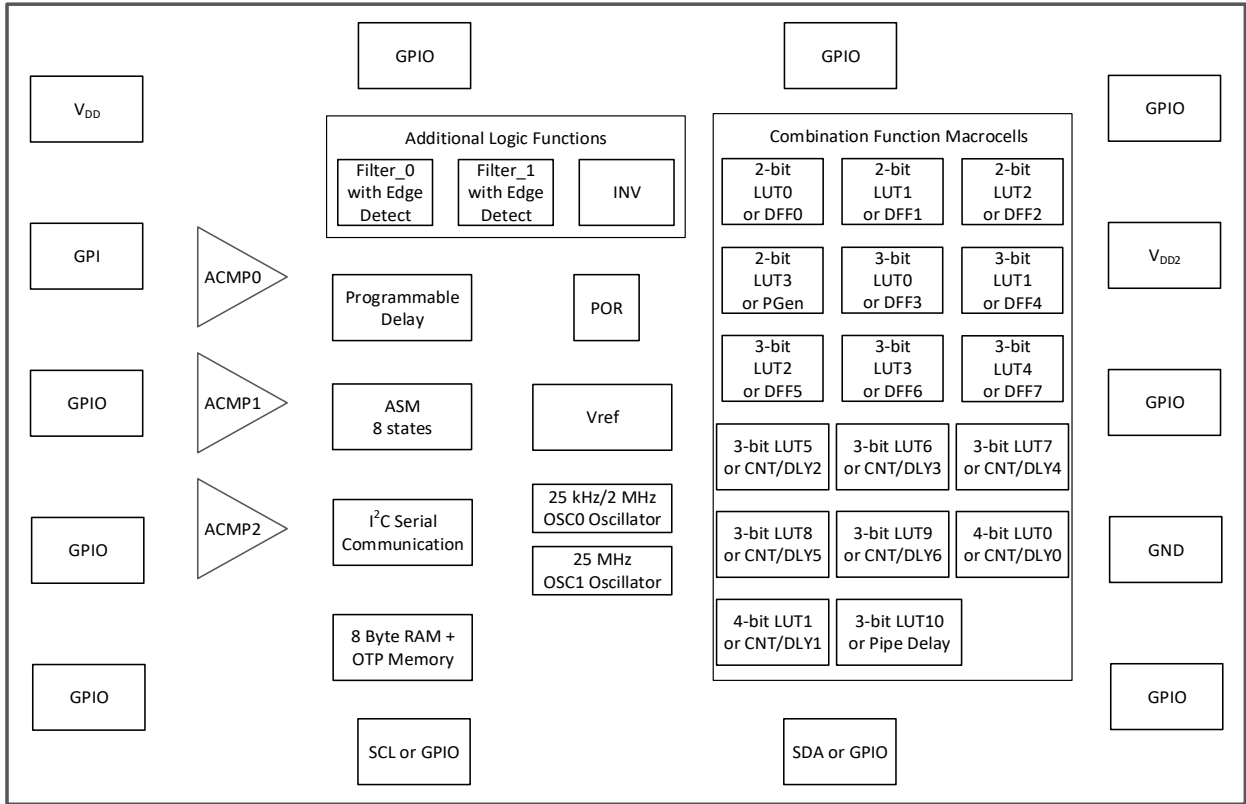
GPIO

GPIO

$V_{DD}$

GPIO

Additional Logic Functions

Filter_0 with Edge Detect

Filter_1 with Edge Detect

INV

Combination Function Macrocells

2-bit LUT0 or DFF0

2-bit LUT1 or DFF1

2-bit LUT2 or DFF2

GPI

ACMP0

$V_{DD2}$

2-bit LUT3 or PGen

3-bit LUT0 or DFF3

3-bit LUT1 or DFF4

Programmable Delay

POR

3-bit LUT2 or DFF5

3-bit LUT3 or DFF6

3-bit LUT4 or DFF7

GPIO

ACMP1

ASM 8 states

Vref

GPIO

3-bit LUT5 or CNT/DLY2

3-bit LUT6 or CNT/DLY3

3-bit LUT7 or CNT/DLY4

25 kHz/2 MHz OSC0 Oscillator

GPIO

ACMP2

$I^2C$ Serial Communication

25 MHz OSC1 Oscillator

3-bit LUT8 or CNT/DLY5

3-bit LUT9 or CNT/DLY6

4-bit LUT0 or CNT/DLY0

GND

4-bit LUT1 or CNT/DLY1

3-bit LUT10 or Pipe Delay

8 Byte RAM + OTP Memory

GPIO

GPIO

SCL or GPIO

SDA or GPIO